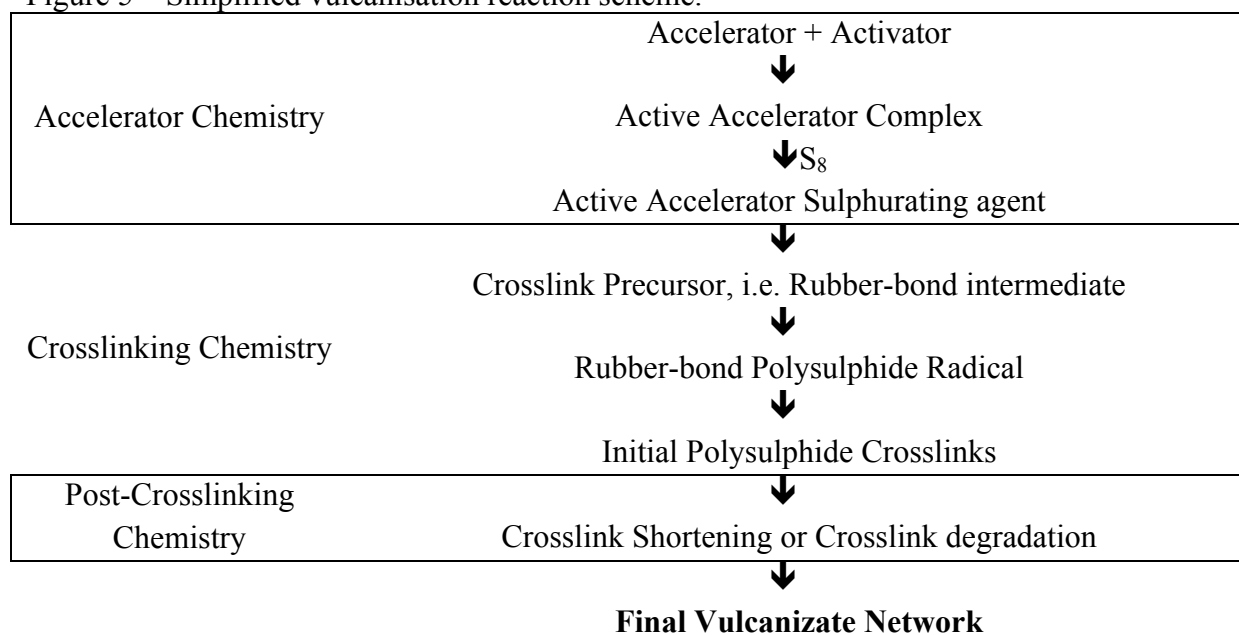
Figure 5 – Simplified vulcanisation reaction scheme.

Accelerator Chemistry

Accelerator + Activator
↓
Active Accelerator Complex
↓ $S_8$
Active Accelerator Sulphurating agent
↓

Crosslinking Chemistry

Crosslink Precursor, i.e. Rubber-bond intermediate
↓
Rubber-bond Polysulphide Radical
↓
Initial Polysulphide Crosslinks
↓

Post-Crosslinking Chemistry

Crosslink Shortening or Crosslink degradation
↓
**Final Vulcanizate Network**